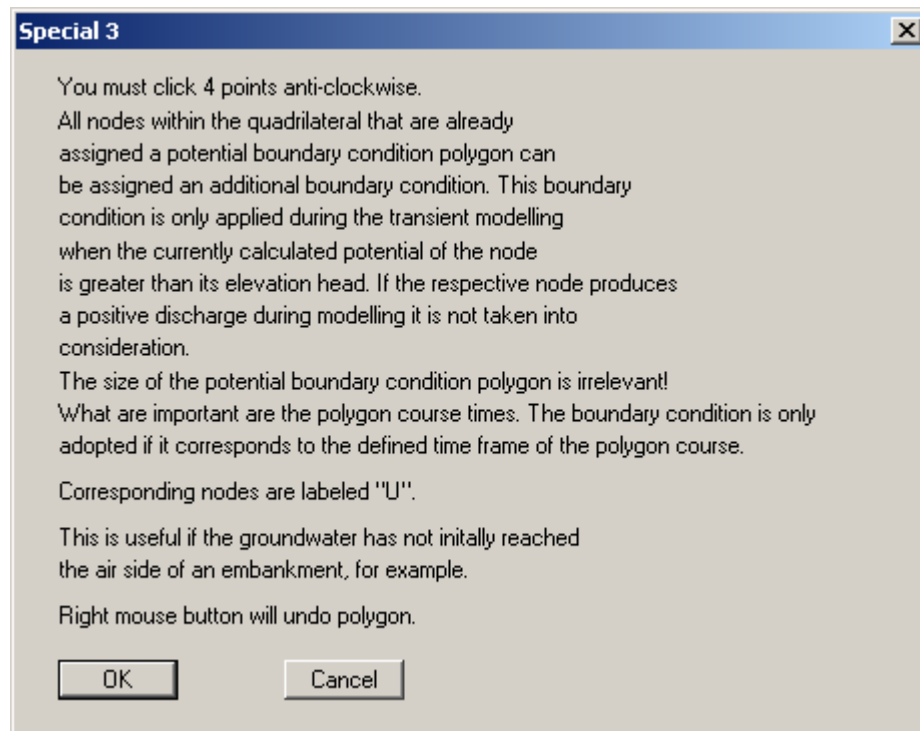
Special 3

You must click 4 points anti-clockwise.
All nodes within the quadrilateral that are already assigned a potential boundary condition polygon can be assigned an additional boundary condition. This boundary condition is only applied during the transient modelling when the currently calculated potential of the node is greater than its elevation head. If the respective node produces a positive discharge during modelling it is not taken into consideration.
The size of the potential boundary condition polygon is irrelevant!
What are important are the polygon course times. The boundary condition is only adopted if it corresponds to the defined time frame of the polygon course.

Corresponding nodes are labeled "U".

This is useful if the groundwater has not initally reached the air side of an embankment, for example.

Right mouse button will undo polygon.

OK

Cancel